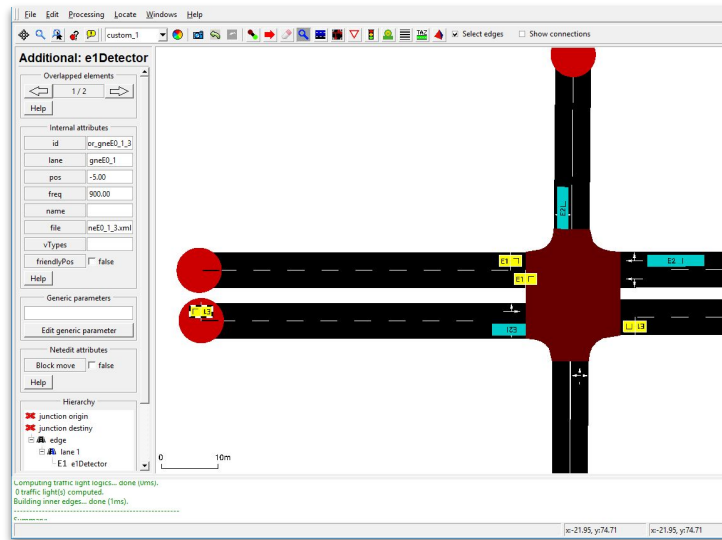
File Edit Processing Locate Windows Help

custom_1

Select edges

Show connections

Additional: e1Detector

Overlapped elements

1 / 2

Help

Internal attributes

| id | or_gneE0_1_3 |
|---|---|
| lane | gneE0_1 |
| pos | -5.00 |
| freq | 900.00 |
| name | |
| file | neE0_1_3.xml |
| vTypes | |
| friendlyPos | false |

Help

Generic parameters

Edit generic parameter

Netedit attributes

Block move

false

Help

Hierarchy

junction origin

junction destiny

edge

lane 1

E1 e1Detector

0

10m

E1

E1

E2

E3

E3

E3

E3

Computing traffic light logics... done (0ms).

0 traffic light(s) computed.

Building inner edges... done (1ms).

Summary

x:-21.95, y:74.71

x:-21.95, y:74.71